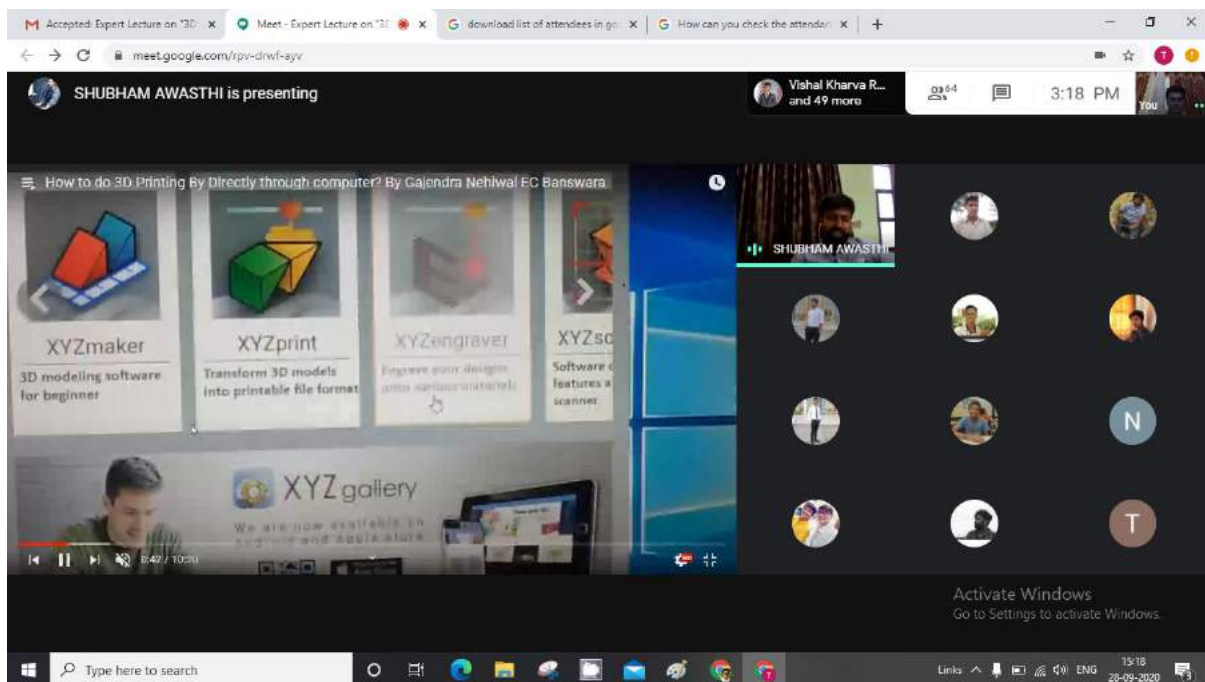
M Accepted: Expert Lecture on "3D ×
Meet - Expert Lecture on "3D ×
G download list of attendees in go ×
G How can you check the attendan ×
+

meet.google.com/rpv-drwf-ayv

SHUBHAM AWASTHI is presenting

Vishal Kharva R... and 49 more

64

3:18 PM

You

How to do 3D Printing By Directly through computer? By Gajendra Nehiwal EC Banswara

XYZmaker
3D modeling software for beginner

XYZprint
Transform 3D models into printable file format

XYZengraver
Engrave your designs onto various materials

XYZsc
Software features a scanner

XYZ gallery
We are now available on Android and Apple store

2:42 / 10:30

SHUBHAM AWASTHI

N

T

Activate Windows
Go to Settings to activate Windows.

Type here to search

Links ENG 15:18 28-09-2020